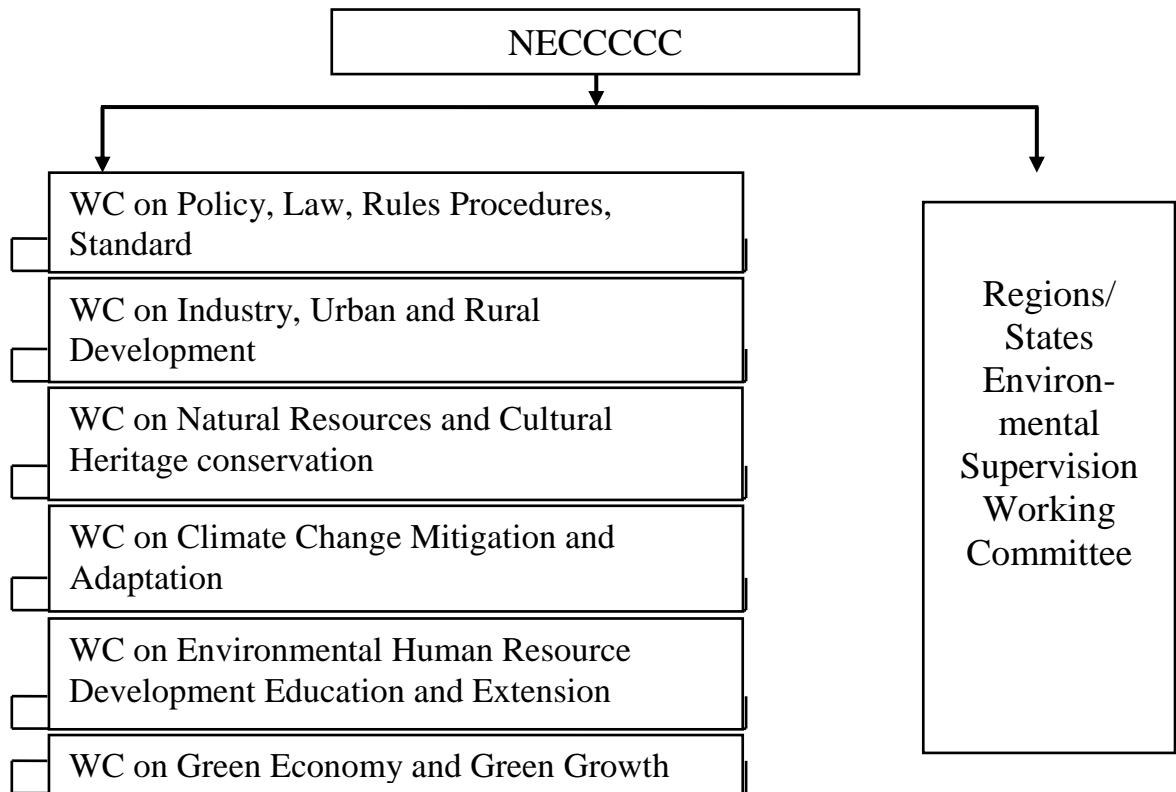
NECCCCC

WC on Policy, Law, Rules Procedures, Standard

WC on Industry, Urban and Rural Development

WC on Natural Resources and Cultural Heritage conservation

WC on Climate Change Mitigation and Adaptation

WC on Environmental Human Resource Development Education and Extension

WC on Green Economy and Green Growth

Regions/ States Environmental Supervision Working Committee